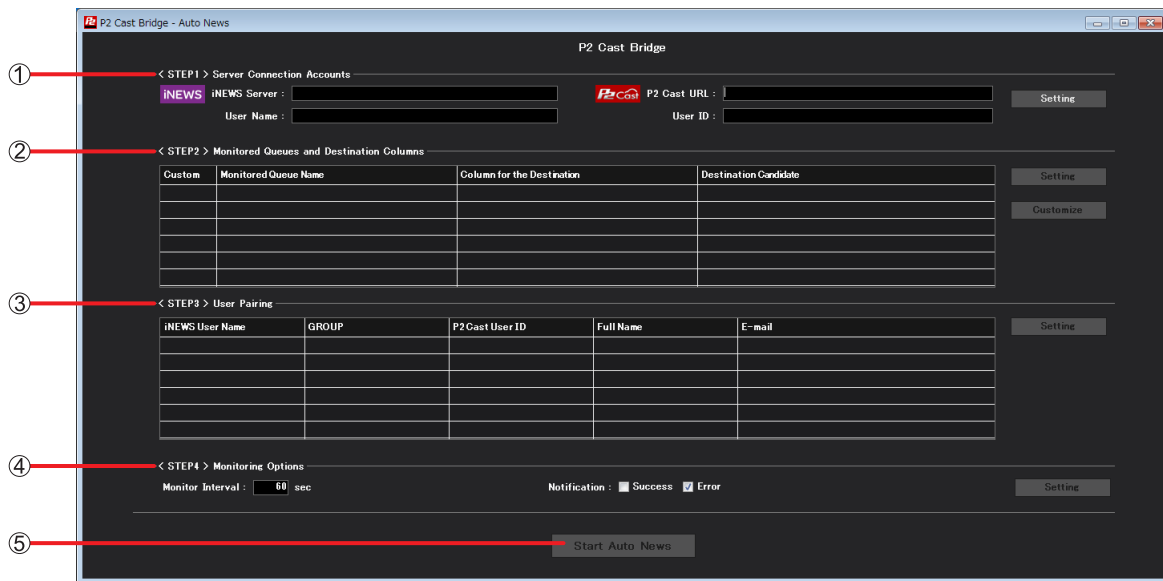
P2 Cast Bridge - Auto News

P2 Cast Bridge

①
< STEP1 > Server Connection Accounts

iNEWS iNEWS Server :
User Name :

P2Cast P2 Cast URL :
User ID :

Setting

②
< STEP2 > Monitored Queues and Destination Columns

| Custom | Monitored Queue Name | Column for the Destination | Destination Candidate |
|---|---|---|---|
| | | | |
| | | | |
| | | | |
| | | | |
| | | | |
| | | | |

Setting
Customize

③
< STEP3 > User Pairing

| iNEWS User Name | GROUP | P2 Cast User ID | Full Name | E-mail |
|---|---|---|---|---|
| | | | | |
| | | | | |
| | | | | |
| | | | | |
| | | | | |
| | | | | |

Setting

④
< STEP4 > Monitoring Options

Monitor Interval : 60 sec

Notification : Success Error

Setting

⑤
Start Auto News